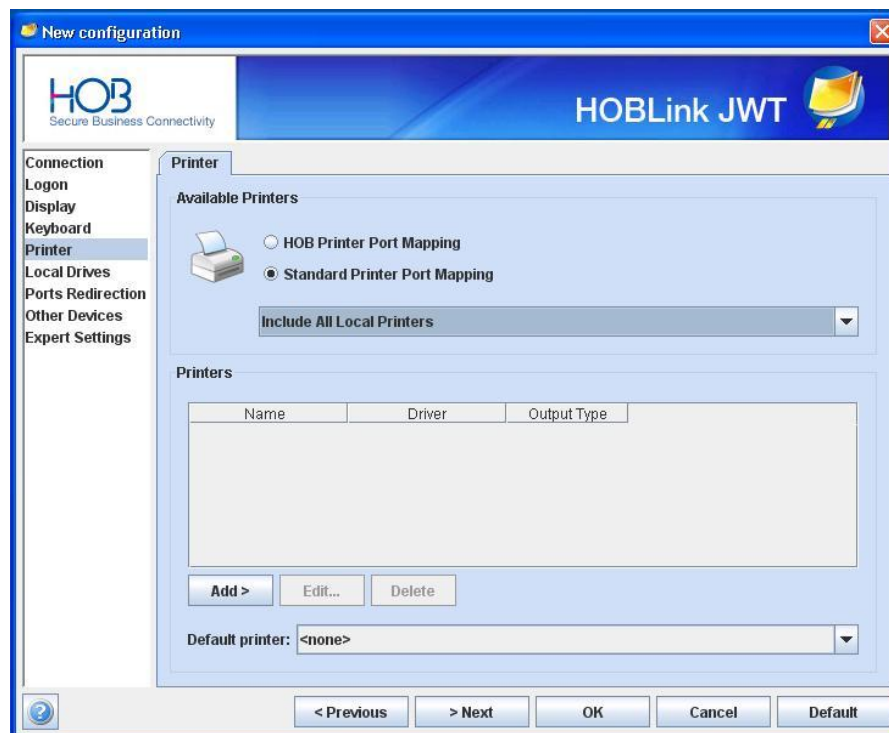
New configuration

HOB
Secure Business Connectivity

HOBLink JWT

Connection
Logon
Display
Keyboard
Printer
Local Drives
Ports Redirection
Other Devices
Expert Settings

Printer

Available Printers

HOB Printer Port Mapping
Standard Printer Port Mapping

Include All Local Printers

Printers

| Name | Driver | Output Type |
|---|---|---|

Add >
Edit...
Delete

Default printer: <none>

< Previous
> Next
OK
Cancel
Default